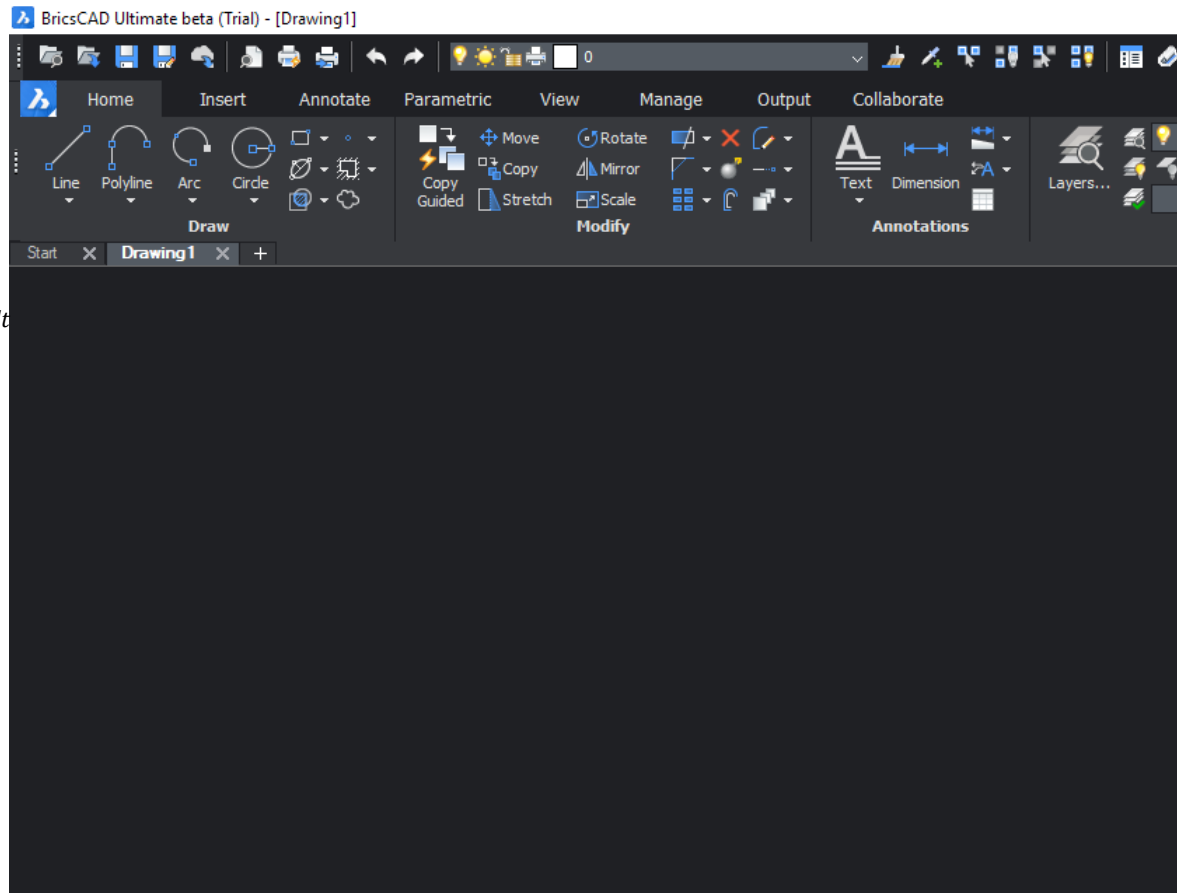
BricsCAD Ultimate beta (Trial) - [Drawing1]

0

Home Insert Annotate Parametric View Manage Output Collaborate

Line Polyline Arc Circle
Draw

Copy Guided
Move
Copy
Stretch
Rotate
Mirror
Scale
Modify

Text Dimension
Annotations

Layers...

Start Drawing1 +